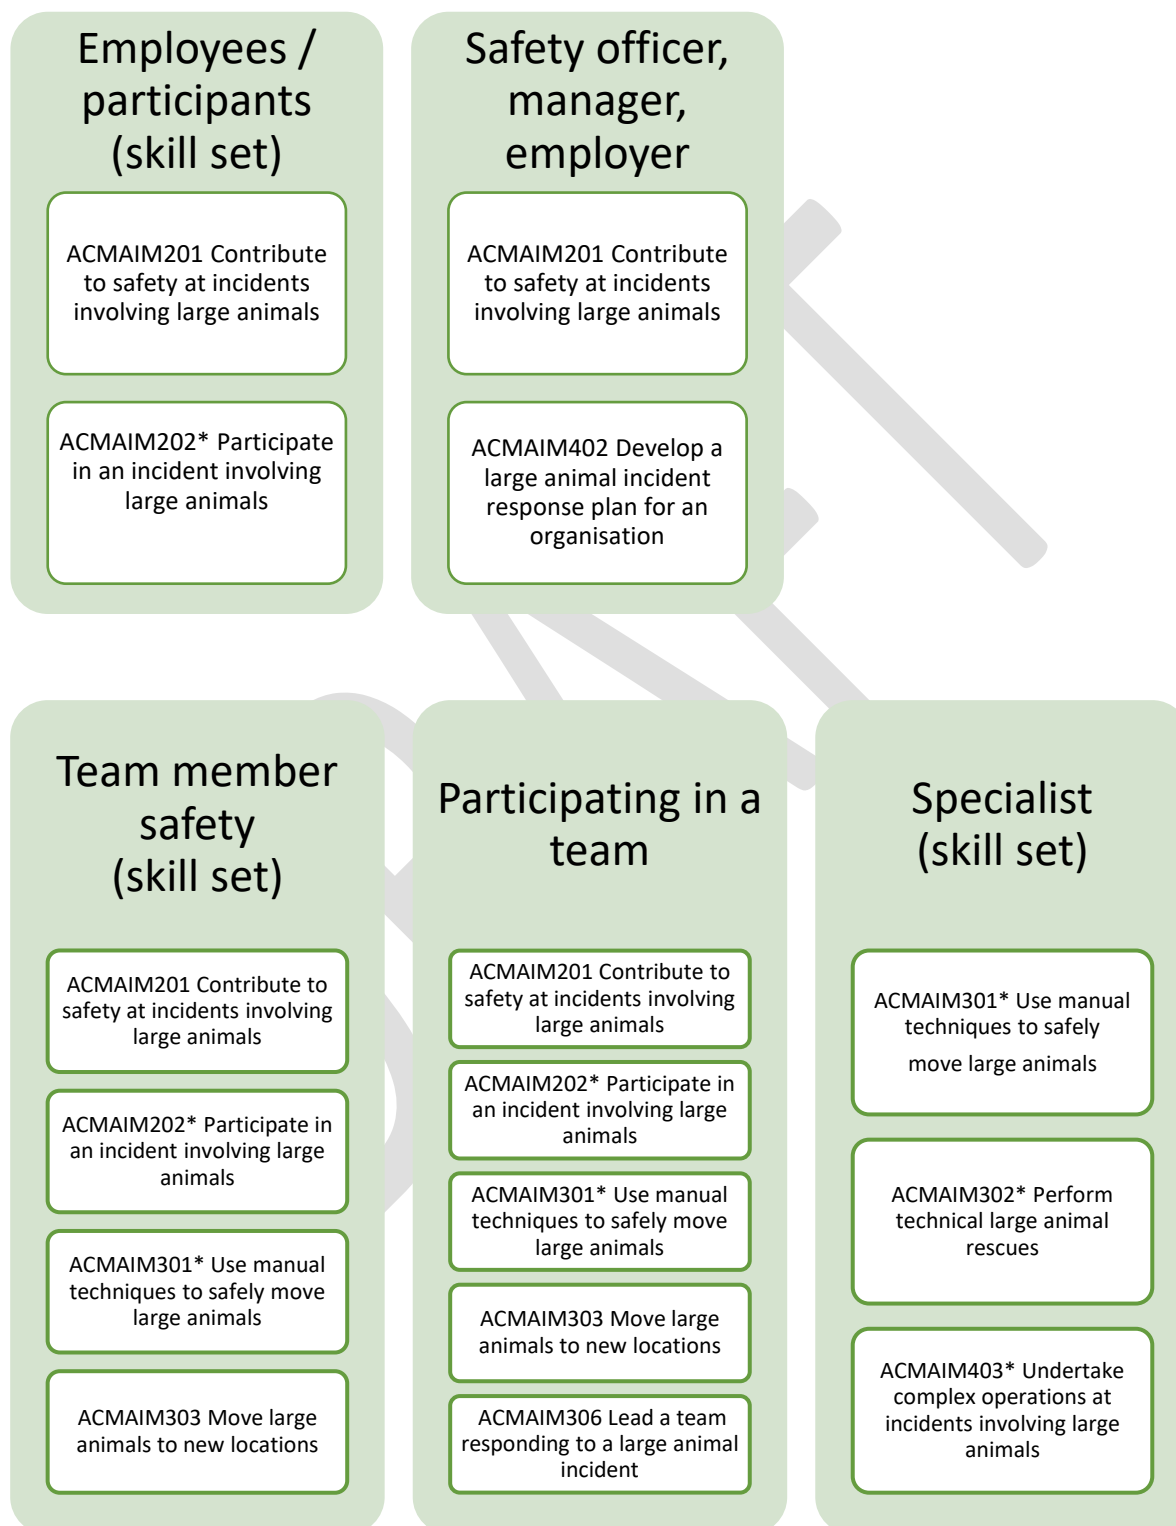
Employees / participants (skill set)

ACMAIM201 Contribute to safety at incidents involving large animals

ACMAIM202* Participate in an incident involving large animals

Safety officer, manager, employer

ACMAIM201 Contribute to safety at incidents involving large animals

ACMAIM402 Develop a large animal incident response plan for an organisation

Team member safety (skill set)

ACMAIM201 Contribute to safety at incidents involving large animals

ACMAIM202* Participate in an incident involving large animals

ACMAIM301* Use manual techniques to safely move large animals

ACMAIM303 Move large animals to new locations

Participating in a team

ACMAIM201 Contribute to safety at incidents involving large animals

ACMAIM202* Participate in an incident involving large animals

ACMAIM301* Use manual techniques to safely move large animals

ACMAIM303 Move large animals to new locations

ACMAIM306 Lead a team responding to a large animal incident

Specialist (skill set)

ACMAIM301* Use manual techniques to safely move large animals

ACMAIM302* Perform technical large animal rescues

ACMAIM403* Undertake complex operations at incidents involving large animals